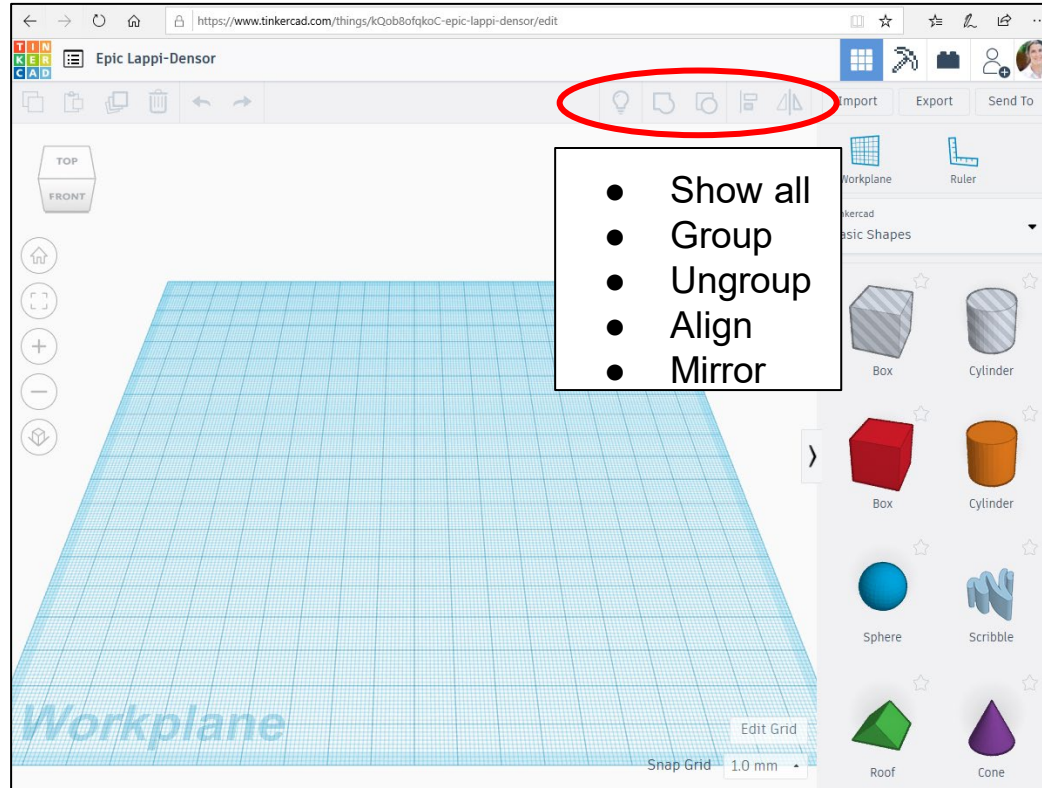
https://www.tinkercad.com/things/kQob8ofqkoC-epic-lappi-densor/edit

TIN KER CAD

Epic Lappi-Densor

Import Export Send To

TOP
FRONT

- Show all
- Group
- Ungroup
- Align
- Mirror

Workplane Ruler

nkercad
asic Shapes

Box Cylinder

Box Cylinder

Sphere Scribble

Roof Cone

Workplane

Edit Grid

Snap Grid 1.0 mm